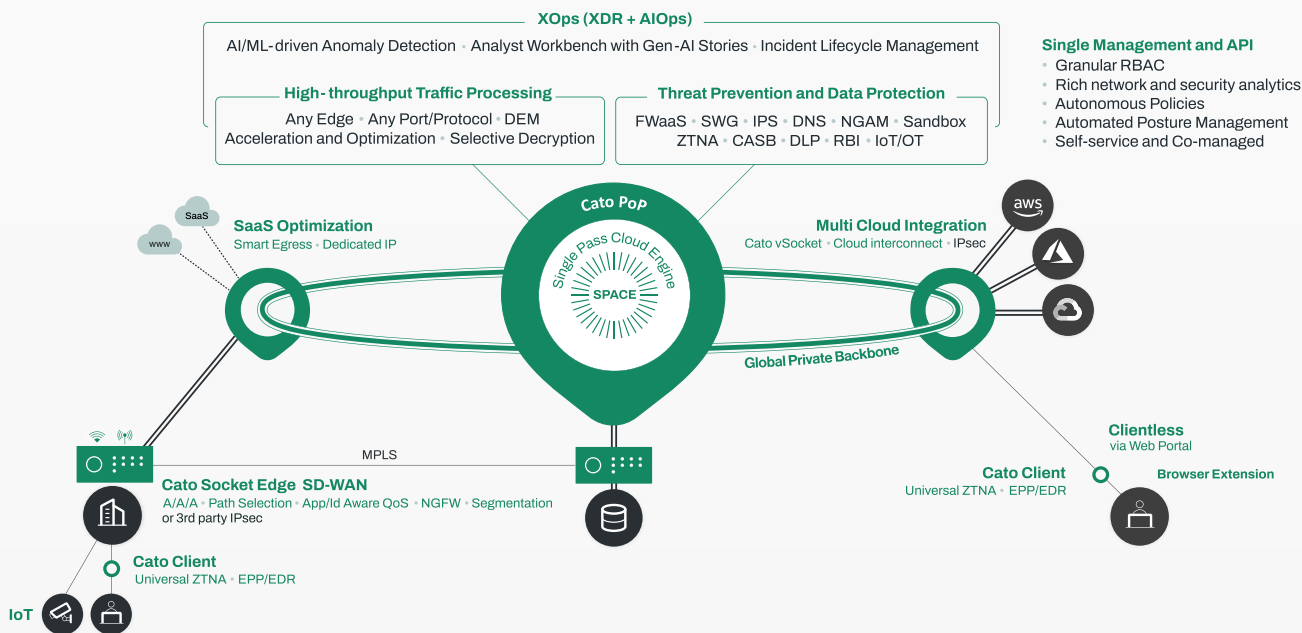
XOps (XDR + AIOps)
AI/ML-driven Anomaly Detection • Analyst Workbench with Gen-AI Stories • Incident Lifecycle Management

High- throughput Traffic Processing
Any Edge • Any Port/Protocol • DEM
Acceleration and Optimization • Selective Decryption

Threat Prevention and Data Protection
FWaaS • SWG • IPS • DNS • NGAM • Sandbox
ZTNA • CASB • DLP • RBI • IoT/OT

Single Management and API
• Granular RBAC
• Rich network and security analytics
• Autonomous Policies
• Automated Posture Management
• Self-service and Co-managed

SaaS
www
SaaS Optimization
Smart Egress • Dedicated IP

Cato PoP
Single Pass Cloud Engine
SPACE

Multi Cloud Integration
Cato vSocket • Cloud interconnect • IPsec

aws

Global Private Backbone

MPLS

Cato Socket Edge SD-WAN
A/A/A • Path Selection • App/Id Aware QoS • NGFW • Segmentation
or 3rd party IPsec

Cato Client
Universal ZTNA • EPP/EDR

IoT

Clientless
via Web Portal
Browser Extension

Cato Client
Universal ZTNA • EPP/EDR